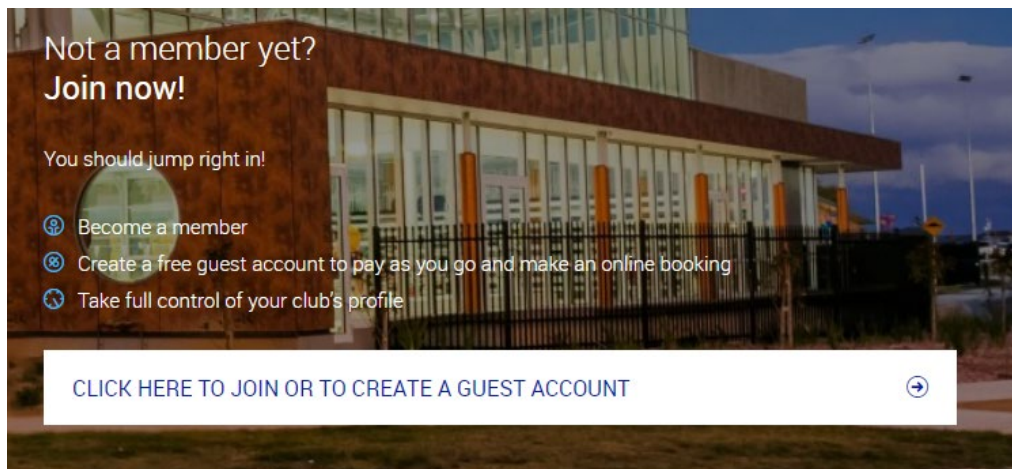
Not a member yet?
**Join now!**

You should jump right in!

Become a member
Create a free guest account to pay as you go and make an online booking
Take full control of your club's profile

CLICK HERE TO JOIN OR TO CREATE A GUEST ACCOUNT